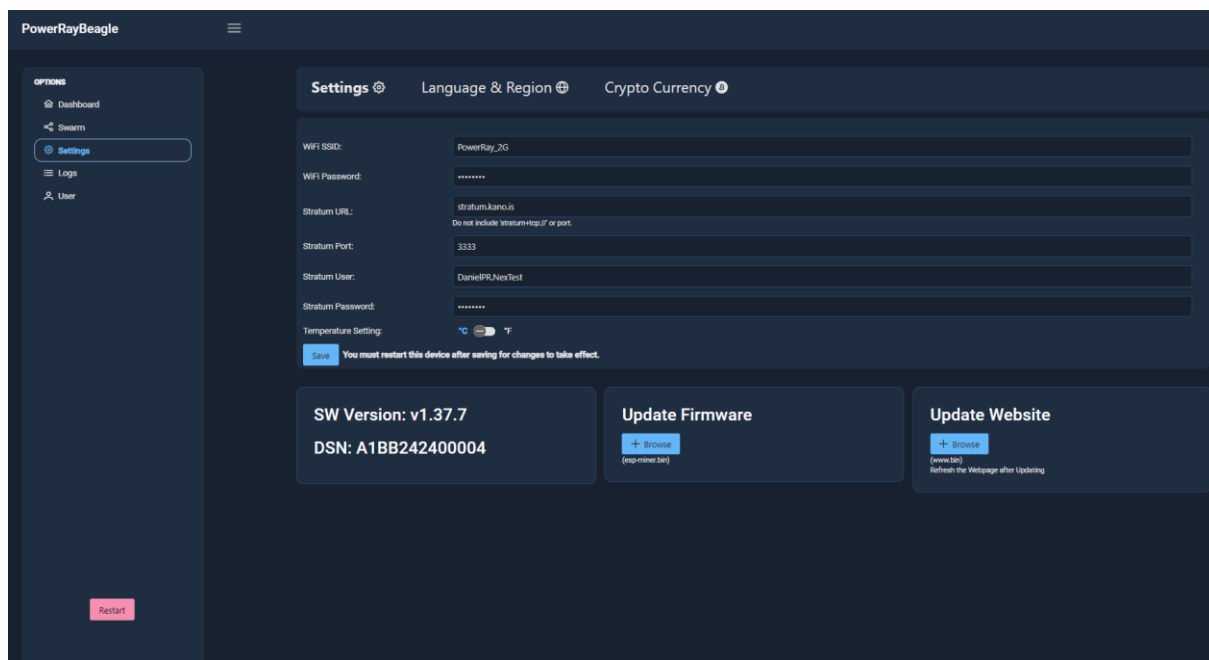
PowerRayBeagle

OPTIONS
Dashboard
Swarm
Settings
Logs
User

Restart

Settings Language & Region Crypto Currency

WiFi SSID: PowerRay_2G
WiFi Password: •••••••••
Stratum URL: stratum.kano.is
Do not include 'stratum+tcp://' or port.
Stratum Port: 3333
Stratum User: DanielPR.NexTest
Stratum Password: •••••••••
Temperature Setting: °C °F
Save You must restart this device after saving for changes to take effect.

SW Version: v1.37.7
DSN: A1BB242400004

Update Firmware
+ Browse
(esp-miner.bin)

Update Website
+ Browse
(www.bin)
Refresh the Webpage after Updating